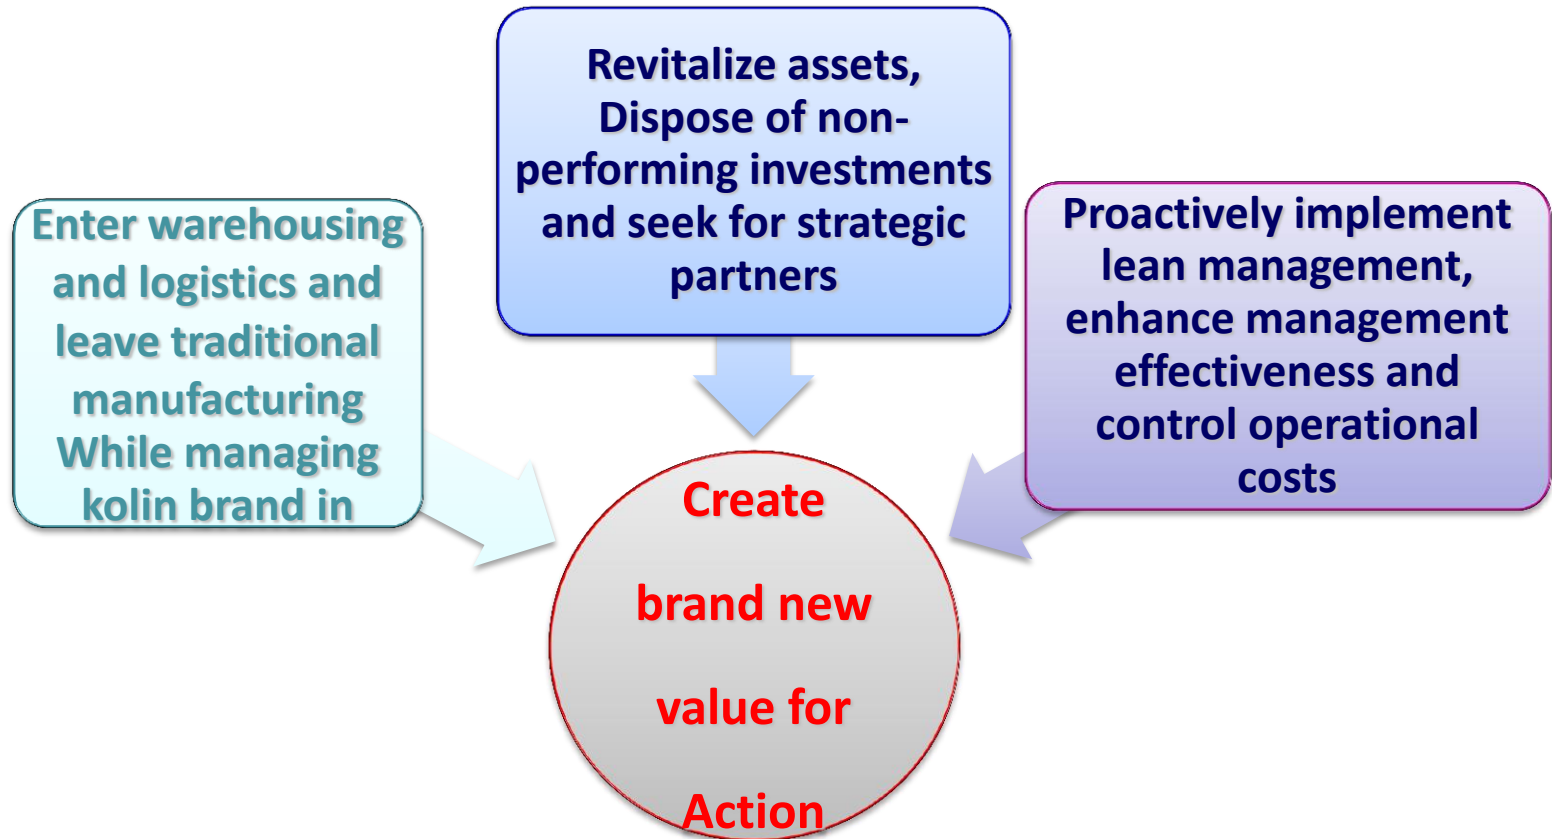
Revitalize assets, Dispose of non-performing investments and seek for strategic partners

Enter warehousing and logistics and leave traditional manufacturing While managing kolin brand in

Proactively implement lean management, enhance management effectiveness and control operational costs

Create brand new value for Action